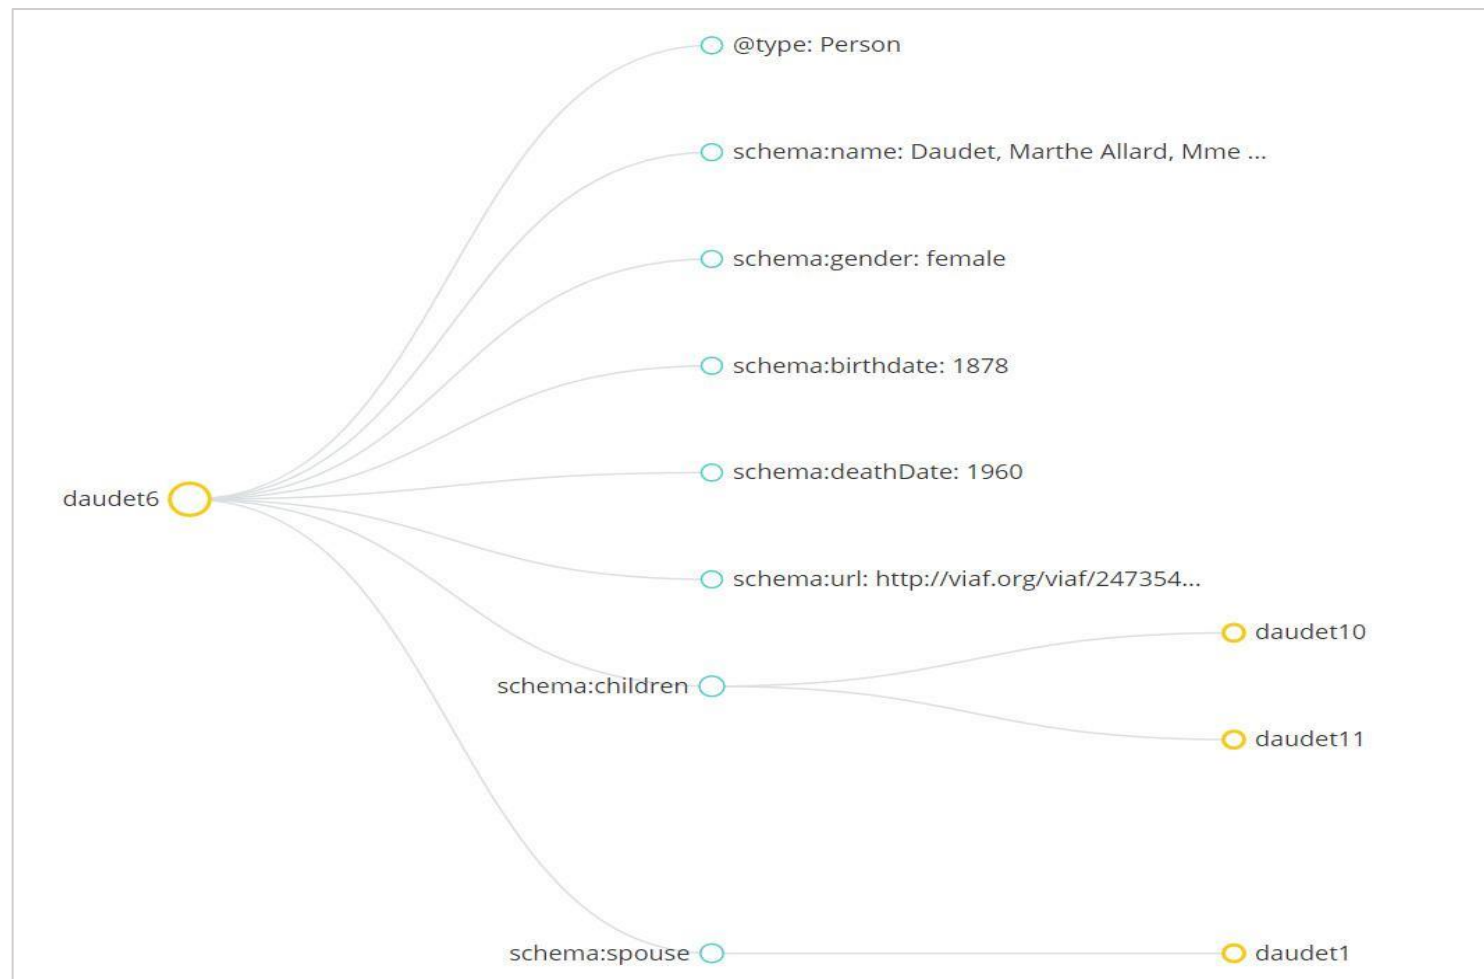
daudet6

@type: Person

schema:name: Daudet, Marthe Allard, Mme ...

schema:gender: female

schema:birthdate: 1878

schema:deathDate: 1960

schema:url: http://viaf.org/viaf/247354...

schema:children

daudet10

daudet11

schema:spouse

daudet1